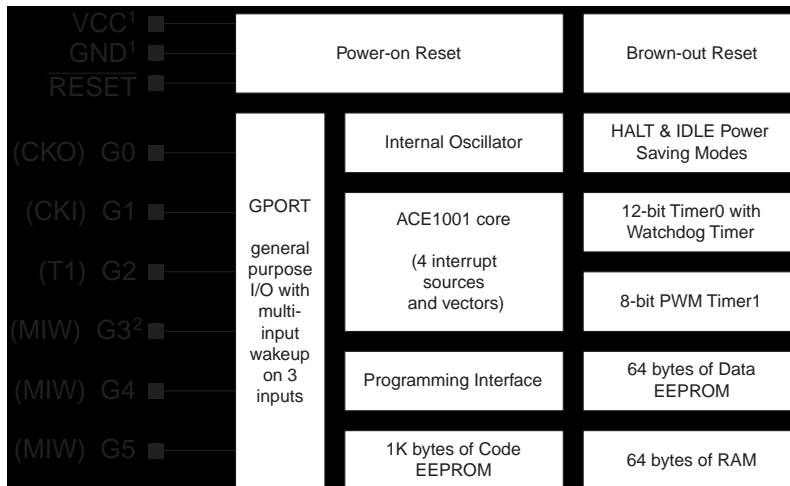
VCC$^1$
GND$^1$
$\overline{\text{RESET}}$

Power-on Reset

Brown-out Reset

(CKO) G0

(CKI) G1

(T1) G2

(MIW) G3$^2$

(MIW) G4

(MIW) G5

GPORT

general purpose I/O with multi-input wakeup on 3 inputs

Internal Oscillator

HALT & IDLE Power Saving Modes

ACE1001 core

(4 interrupt sources and vectors)

12-bit Timer0 with Watchdog Timer

8-bit PWM Timer1

Programming Interface

64 bytes of Data EEPROM

1K bytes of Code EEPROM

64 bytes of RAM